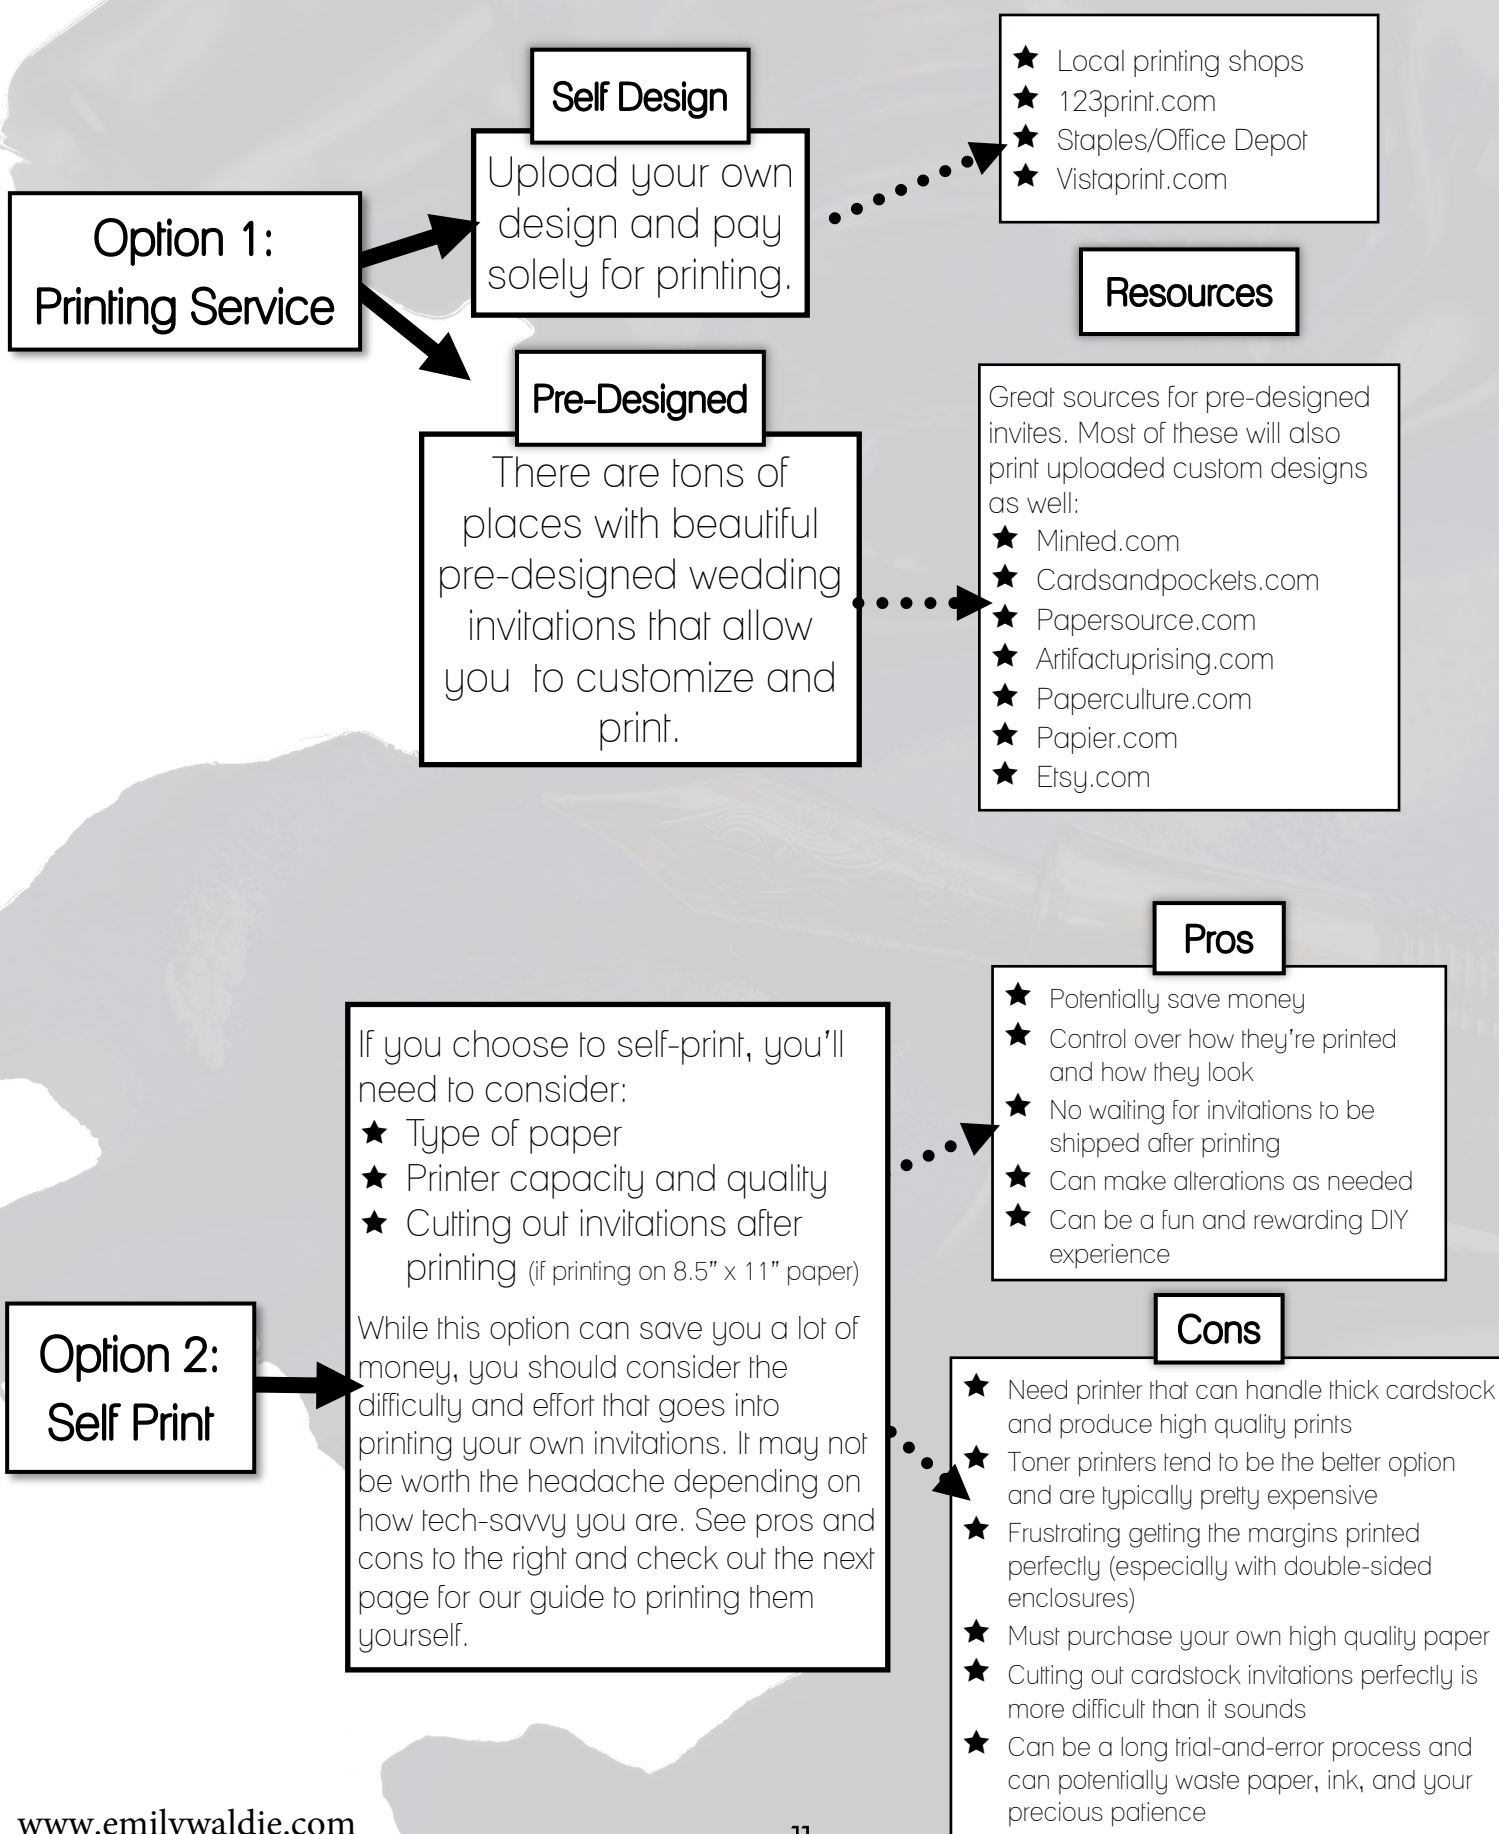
Option 1:
Printing Service

Self Design

Upload your own design and pay solely for printing.

★ Local printing shops
★ 123print.com
★ Staples/Office Depot
★ Vistaprint.com

Resources

Pre-Designed

There are tons of places with beautiful pre-designed wedding invitations that allow you to customize and print.

Great sources for pre-designed invites. Most of these will also print uploaded custom designs as well:
★ Minted.com
★ Cardsandpockets.com
★ Papersource.com
★ Artifactuprising.com
★ Paperculture.com
★ Papier.com
★ Etsy.com

Pros

★ Potentially save money
★ Control over how they're printed and how they look
★ No waiting for invitations to be shipped after printing
★ Can make alterations as needed
★ Can be a fun and rewarding DIY experience

If you choose to self-print, you'll need to consider:
★ Type of paper
★ Printer capacity and quality
★ Cutting out invitations after printing (if printing on 8.5" x 11" paper)

While this option can save you a lot of money, you should consider the difficulty and effort that goes into printing your own invitations. It may not be worth the headache depending on how tech-savvy you are. See pros and cons to the right and check out the next page for our guide to printing them yourself.

Option 2:
Self Print

Cons

★ Need printer that can handle thick cardstock and produce high quality prints
★ Toner printers tend to be the better option and are typically pretty expensive
★ Frustrating getting the margins printed perfectly (especially with double-sided enclosures)
★ Must purchase your own high quality paper
★ Cutting out cardstock invitations perfectly is more difficult than it sounds
★ Can be a long trial-and-error process and can potentially waste paper, ink, and your precious patience

www.emilywaldie.com

11